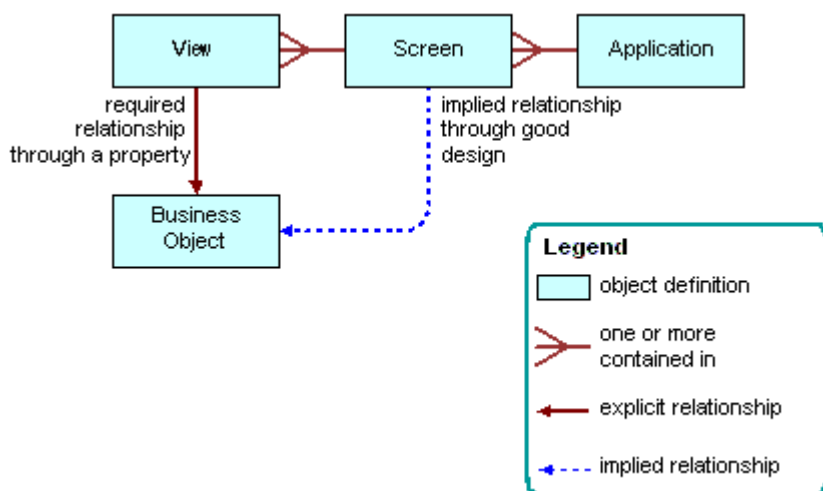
View

Screen

Application

required relationship through a property

implied relationship through good design

Business Object

Legend

object definition

one or more contained in

explicit relationship

implied relationship